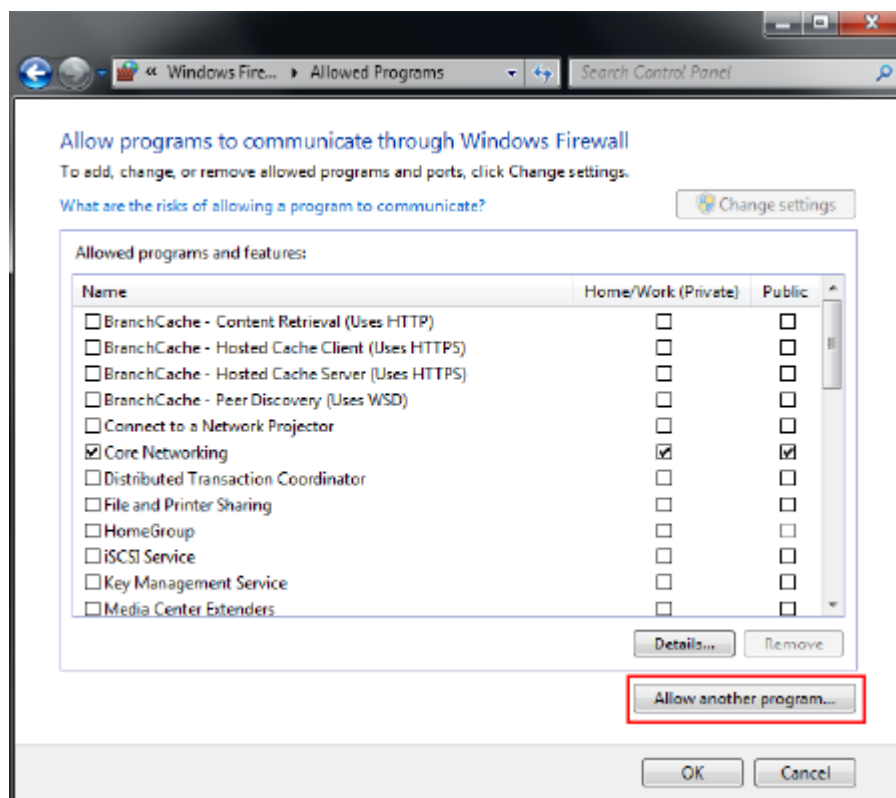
« Windows Fire... ▸ Allowed Programs

Search Control Panel

Allow programs to communicate through Windows Firewall

To add, change, or remove allowed programs and ports, click Change settings.

What are the risks of allowing a program to communicate?

Change settings

Allowed programs and features:

| Name | Home/Work (Private) | Public |
|---|---|---|
| ☐ BranchCache - Content Retrieval (Uses HTTP) | ☐ | ☐ |
| ☐ BranchCache - Hosted Cache Client (Uses HTTPS) | ☐ | ☐ |
| ☐ BranchCache - Hosted Cache Server (Uses HTTPS) | ☐ | ☐ |
| ☐ BranchCache - Peer Discovery (Uses WSD) | ☐ | ☐ |
| ☐ Connect to a Network Projector | ☐ | ☐ |
| ☑ Core Networking | ☑ | ☑ |
| ☐ Distributed Transaction Coordinator | ☐ | ☐ |
| ☐ File and Printer Sharing | ☐ | ☐ |
| ☐ HomeGroup | ☐ | ☐ |
| ☐ iSCSI Service | ☐ | ☐ |
| ☐ Key Management Service | ☐ | ☐ |
| ☐ Media Center Extenders | ☐ | ☐ |

Details...

Remove

Allow another program...

OK

Cancel